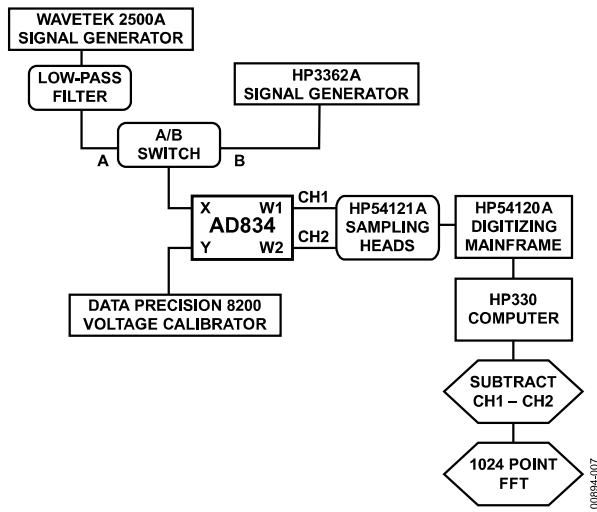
WAVETEK 2500A SIGNAL GENERATOR

LOW-PASS FILTER

HP3362A SIGNAL GENERATOR

A/B SWITCH

A

B

X

W1

AD834

Y

W2

CH1

CH2

HP54121A SAMPLING HEADS

HP54120A DIGITIZING MAINFRAME

DATA PRECISION 8200 VOLTAGE CALIBRATOR

HP330 COMPUTER

SUBTRACT CH1 – CH2

1024 POINT FFT

00894-007